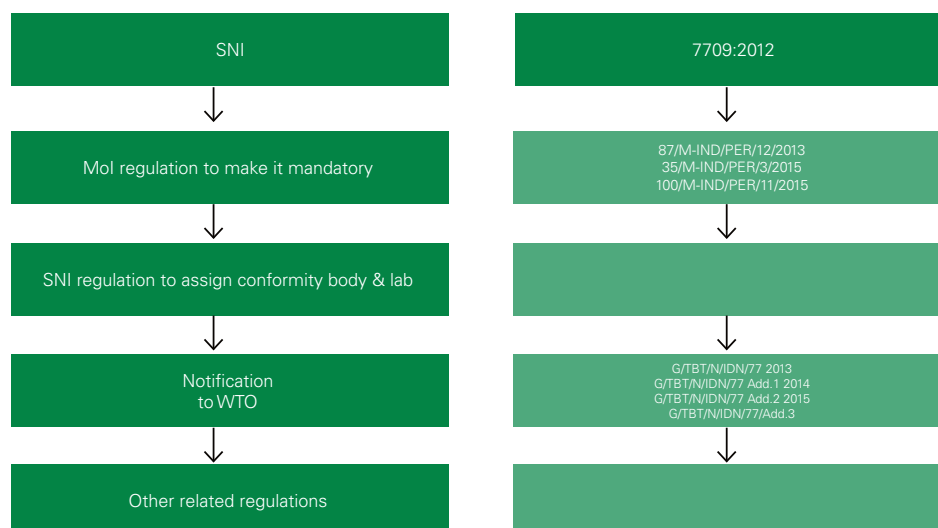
SNI

MoI regulation to make it mandatory

SNI regulation to assign conformity body & lab

Notification to WTO

Other related regulations

7709:2012

87/M-IND/PER/12/2013
35/M-IND/PER/3/2015
100/M-IND/PER/11/2015

G/TBT/N/IDN/77 2013
G/TBT/N/IDN/77 Add.1 2014
G/TBT/N/IDN/77 Add.2 2015
G/TBT/N/IDN/77/Add.3